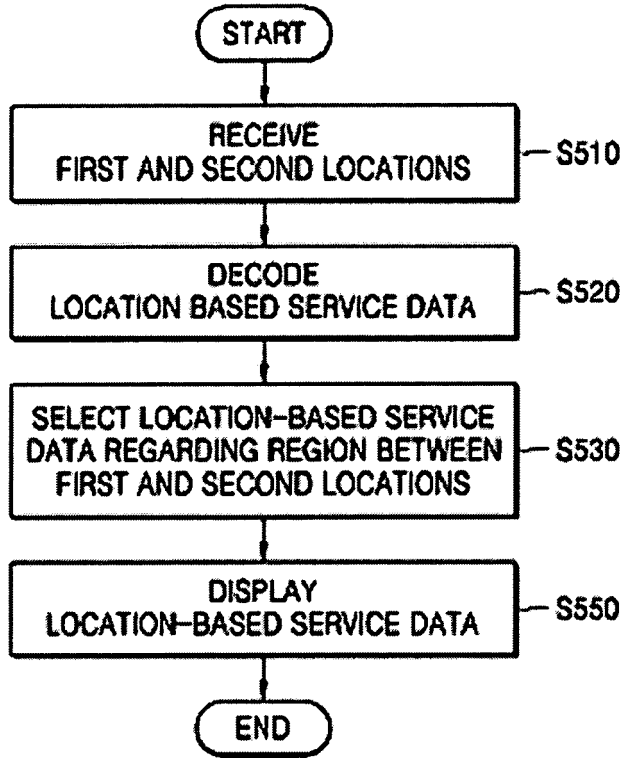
START

RECEIVE
FIRST AND SECOND LOCATIONS

S510

DECODE
LOCATION BASED SERVICE DATA

S520

SELECT LOCATION-BASED SERVICE DATA REGARDING REGION BETWEEN FIRST AND SECOND LOCATIONS

S530

DISPLAY
LOCATION-BASED SERVICE DATA

S550

END